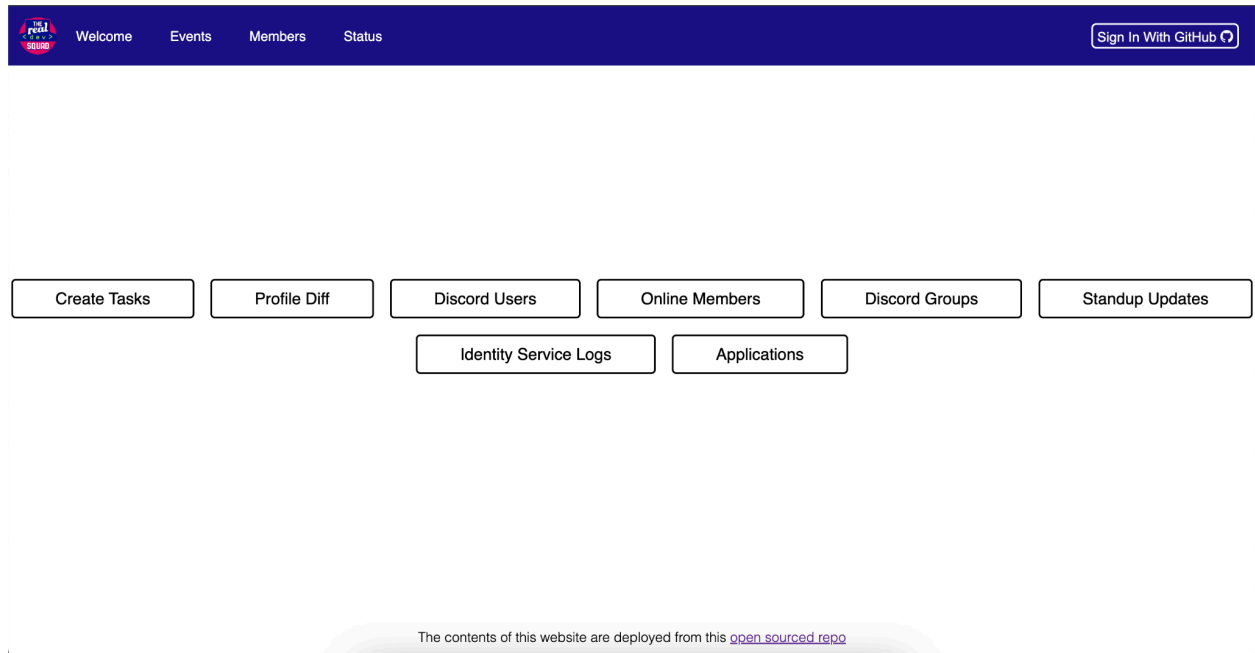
THE real <dev> SQUAD

Welcome Events Members Status

Sign In With GitHub

Create Tasks
Profile Diff
Discord Users
Online Members
Discord Groups
Standup Updates
Identity Service Logs
Applications

The contents of this website are deployed from this open sourced repo